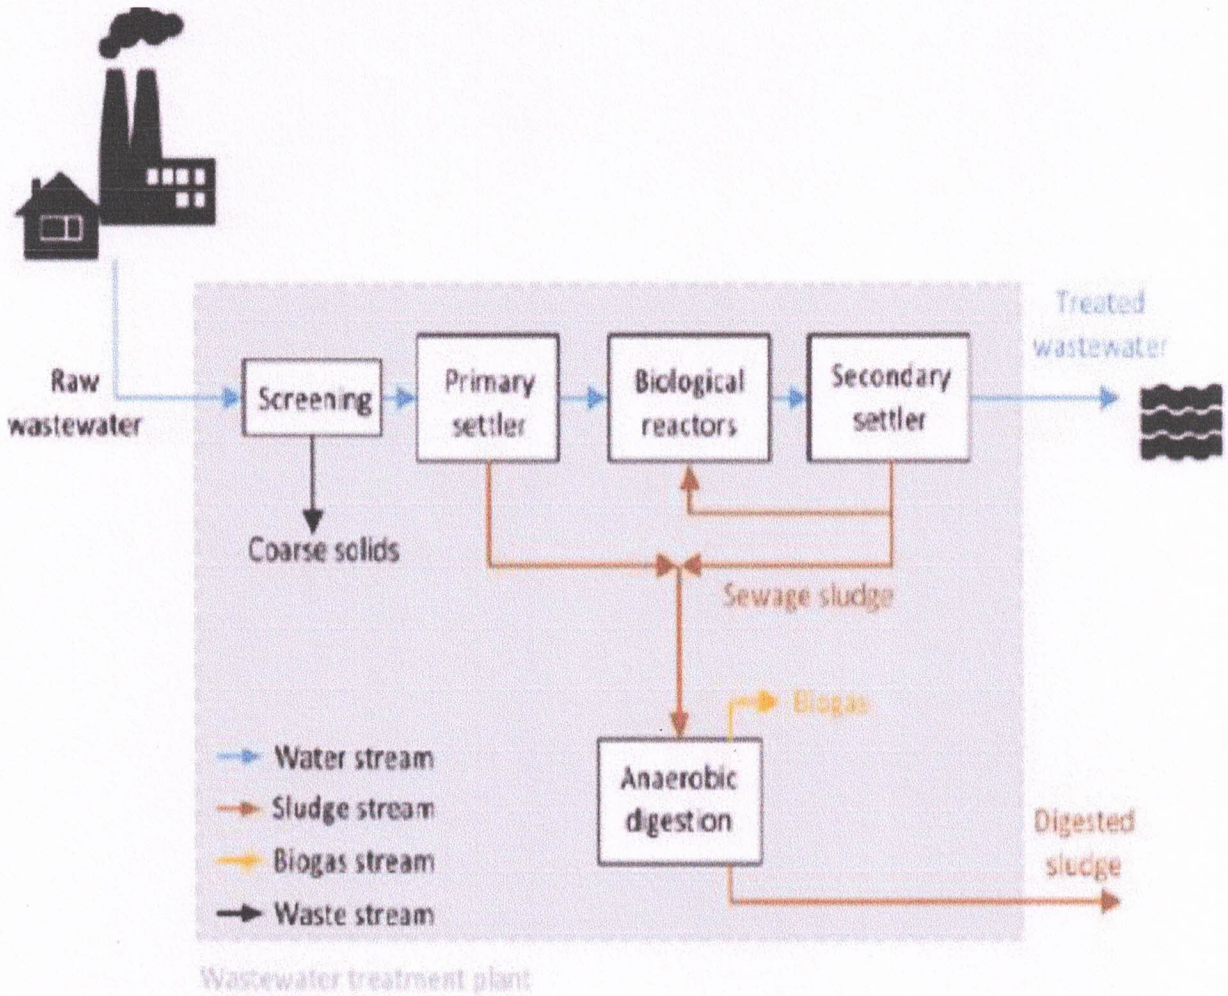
Raw wastewater

Screening

Coarse solids

Primary settler

Biological reactors

Secondary settler

Treated wastewater

Sewage sludge

Biogas

Anaerobic digestion

Digested sludge

Water stream

Sludge stream

Biogas stream

Waste stream

Wastewater treatment plant